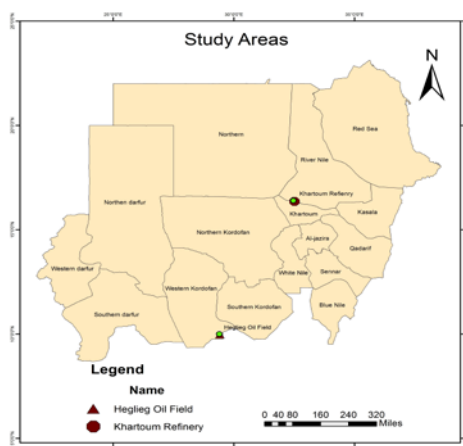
Study Areas

N

Northern

Red Sea

River Nile

Khartoum Refinery

Northen darfur

Khartoum

Kassala

Northern Kordofan

Al-jazira

Gedarif

Western darfur

White Nile

Sennar

Western Kordofan

Southern darfur

Southern Kordofan

Blue Nile

Heglieg Oil Field

Legend

Name

Heglieg Oil Field

Khartoum Refinery

0 40 80 160 240 320 Miles